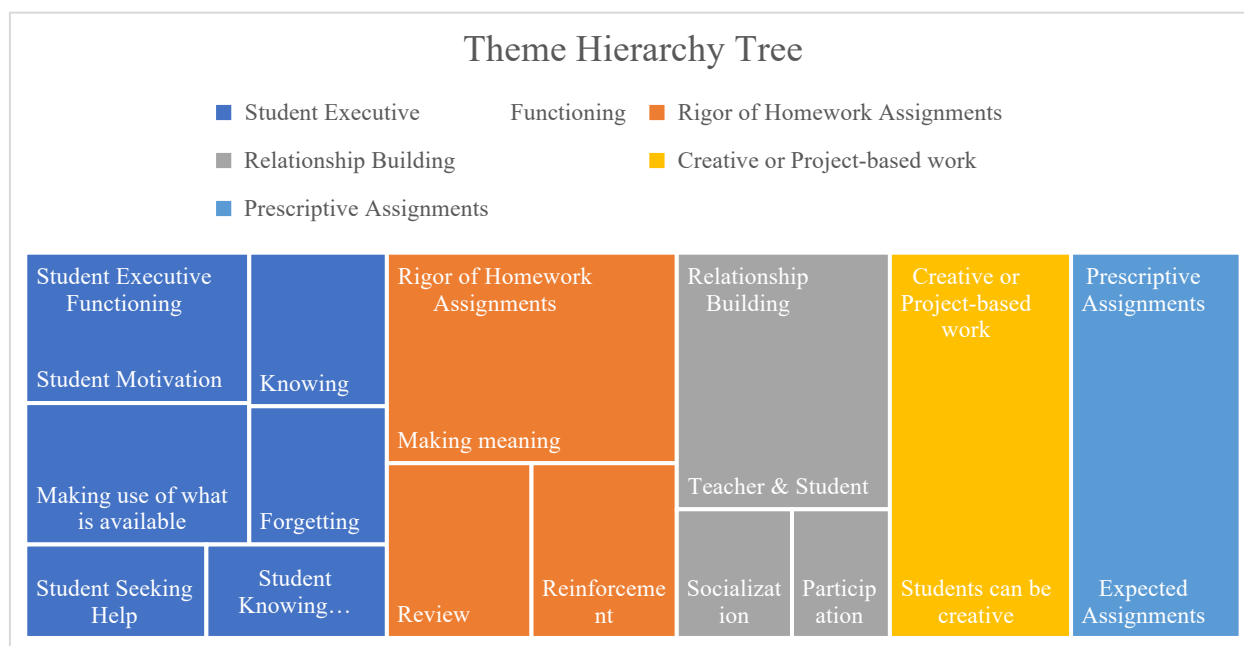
Theme Hierarchy Tree

Student Executive Functioning
Rigor of Homework Assignments
Relationship Building
Creative or Project-based work
Prescriptive Assignments

Student Executive Functioning

Student Motivation

Knowing

Making use of what is available

Forgetting

Student Seeking Help

Student Knowing…

Rigor of Homework Assignments

Making meaning

Review

Reinforceme nt

Relationship Building

Teacher & Student

Socializat ion

Particip ation

Creative or Project-based work

Students can be creative

Prescriptive Assignments

Expected Assignments